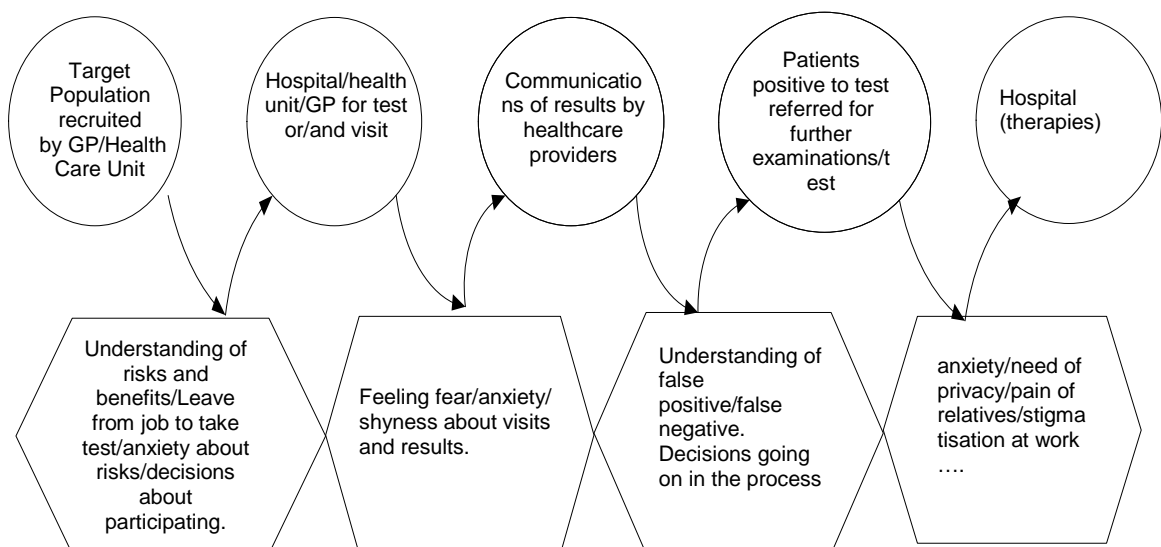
Target Population recruited by GP/Health Care Unit

Hospital/health unit/GP for test or/and visit

Communications of results by healthcare providers

Patients positive to test referred for further examinations/test

Hospital (therapies)

Understanding of risks and benefits/Leave from job to take test/anxiety about risks/decisions about participating.

Feeling fear/anxiety/ shyness about visits and results.

Understanding of false positive/false negative. Decisions going on in the process

anxiety/need of privacy/pain of relatives/stigmatisation at work ….